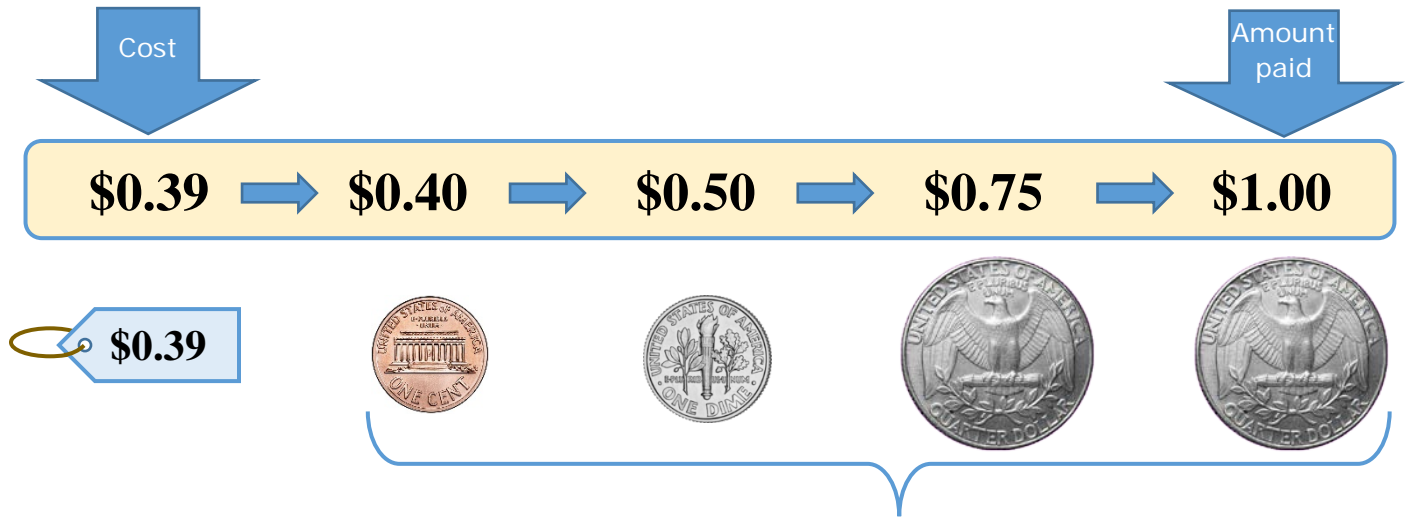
Cost

Amount paid

$0.39 $0.40 $0.50 $0.75 $1.00

$0.39

UNITED STATES OF AMERICA E PLURIBUS UNUM ONE CENT

UNITED STATES OF AMERICA E PLURIBUS UNUM ONE DIME

UNITED STATES OF AMERICA E PLURIBUS UNUM QUARTER DOLLAR

UNITED STATES OF AMERICA E PLURIBUS UNUM QUARTER DOLLAR